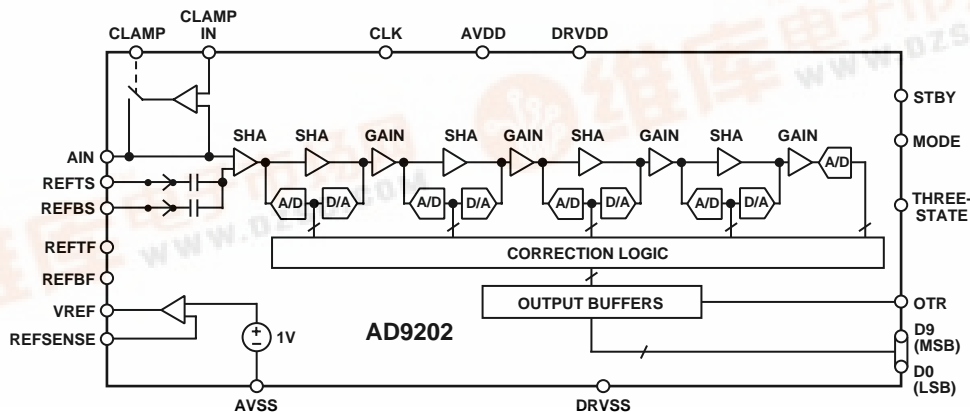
CLAMP
CLAMP IN
CLK
AVDD
DRVDD
STBY
MODE
THREE-STATE
AIN
REFTS
REFBS
REFTF
REFBF
VREF
REFSENSE
SHA
SHA
GAIN
SHA
GAIN
SHA
GAIN
SHA
GAIN
A/D
A/D
D/A
A/D
D/A
A/D
D/A
A/D
D/A
CORRECTION LOGIC
OUTPUT BUFFERS
OTR
D9 (MSB)
D0 (LSB)
$+$
$-$
1V
AD9202
AVSS
DRVSS